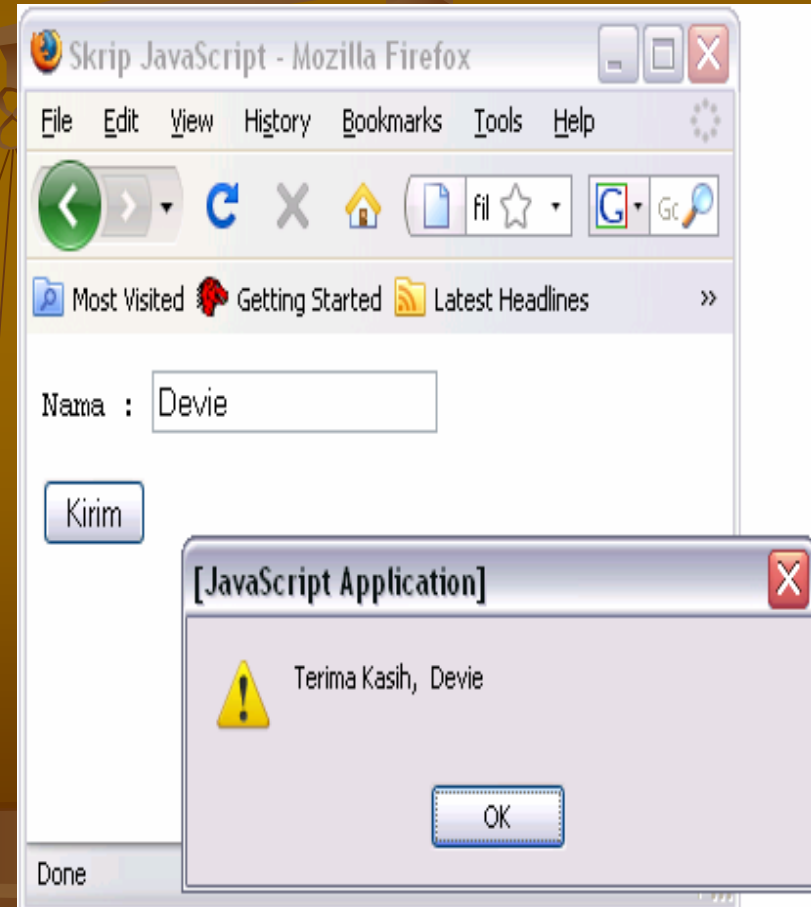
Skrip JavaScript - Mozilla Firefox

File Edit View History Bookmarks Tools Help

fil

Gc

Most Visited Getting Started Latest Headlines »

Nama : Devie

Kirim

[JavaScript Application]

Terima Kasih, Devie

OK

Done